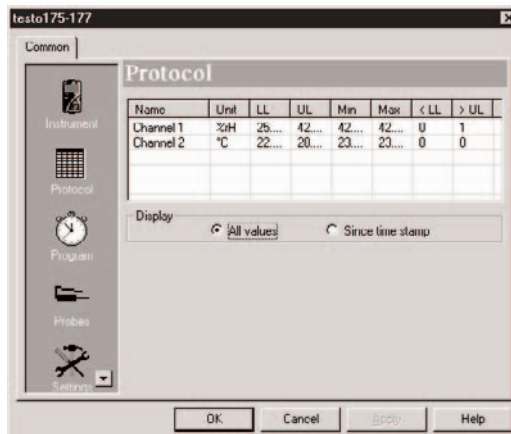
testo175-177

Common

Instrument

Protocol

Program

Probes

Settings

Protocol

| Name | Unit | LL | UL | Min | Max | < LL | > UL |
|---|---|---|---|---|---|---|---|
| Channel 1 | %rH | 25.... | 42.... | 42.... | 42.... | 0 | 1 |
| Channel 2 | °C | 22.... | 20.... | 23.... | 23.... | 0 | 0 |

Display
All values
Since time stamp

OK
Cancel
Apply
Help